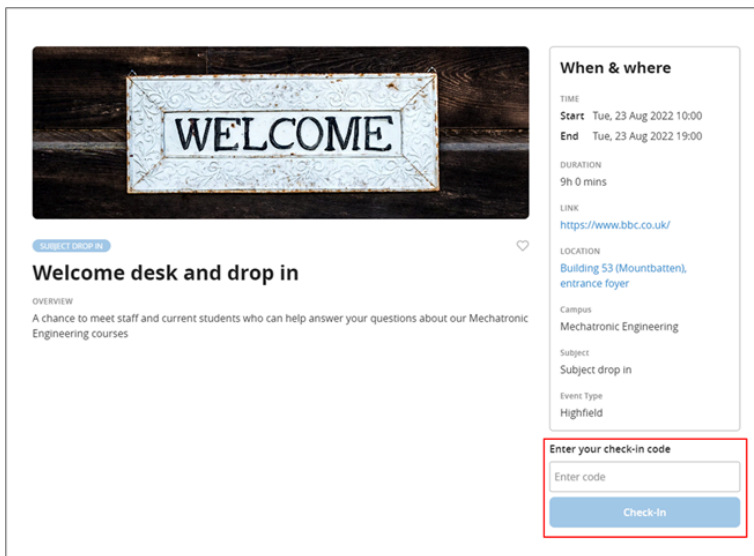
WELCOME

SUBJECT DROP IN

Welcome desk and drop in

OVERVIEW

A chance to meet staff and current students who can help answer your questions about our Mechatronic Engineering courses

When & where

TIME

Start Tue, 23 Aug 2022 10:00

End Tue, 23 Aug 2022 19:00

DURATION

9h 0 mins

LINK

https://www.bbc.co.uk/

LOCATION

Building 53 (Mountbatten), entrance foyer

Campus

Mechatronic Engineering

Subject

Subject drop in

Event Type

Highfield

Enter your check-in code

Enter code

Check-In